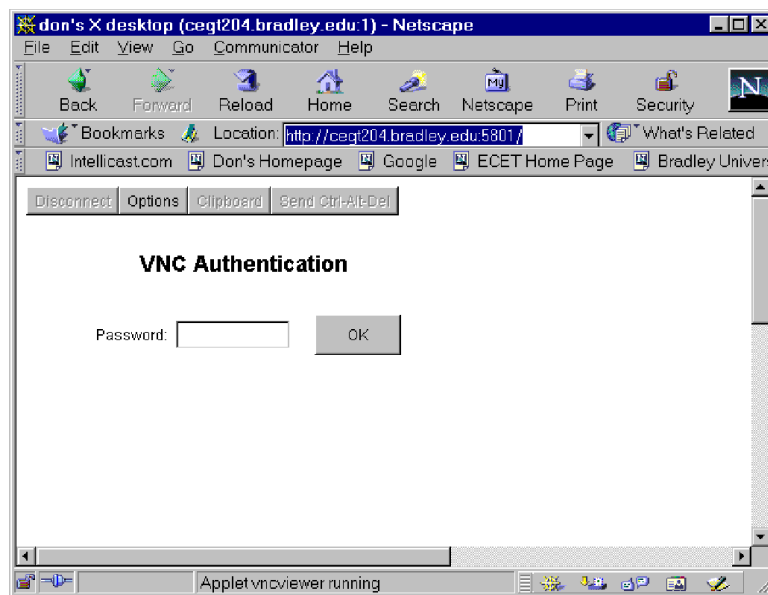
don's X desktop (cegt204.bradley.edu:1) - Netscape

File Edit View Go Communicator Help

Back Forward Reload Home Search Netscape Print Security

Bookmarks Location: http://cegt204.bradley.edu:5801/ What's Related

Intellicast.com Don's Homepage Google ECET Home Page Bradley Univers

Disconnect Options Clipboard Send Ctrl-Alt-Del

VNC Authentication

Password: OK

Applet vncviewer running